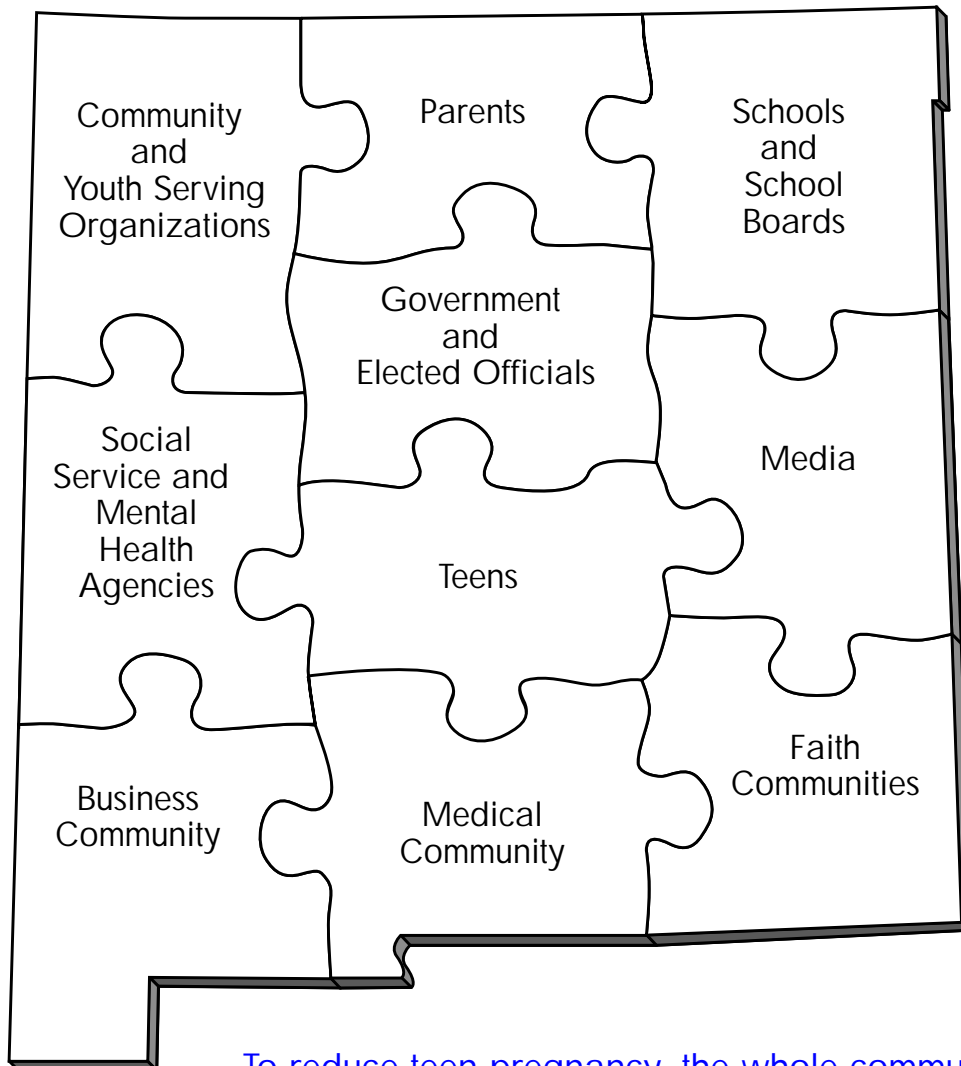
Community and Youth Serving Organizations

Parents

Schools and School Boards

Government and Elected Officials

Social Service and Mental Health Agencies

Media

Teens

Faith Communities

Business Community

Medical Community

To reduce teen pregnancy, the whole commu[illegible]